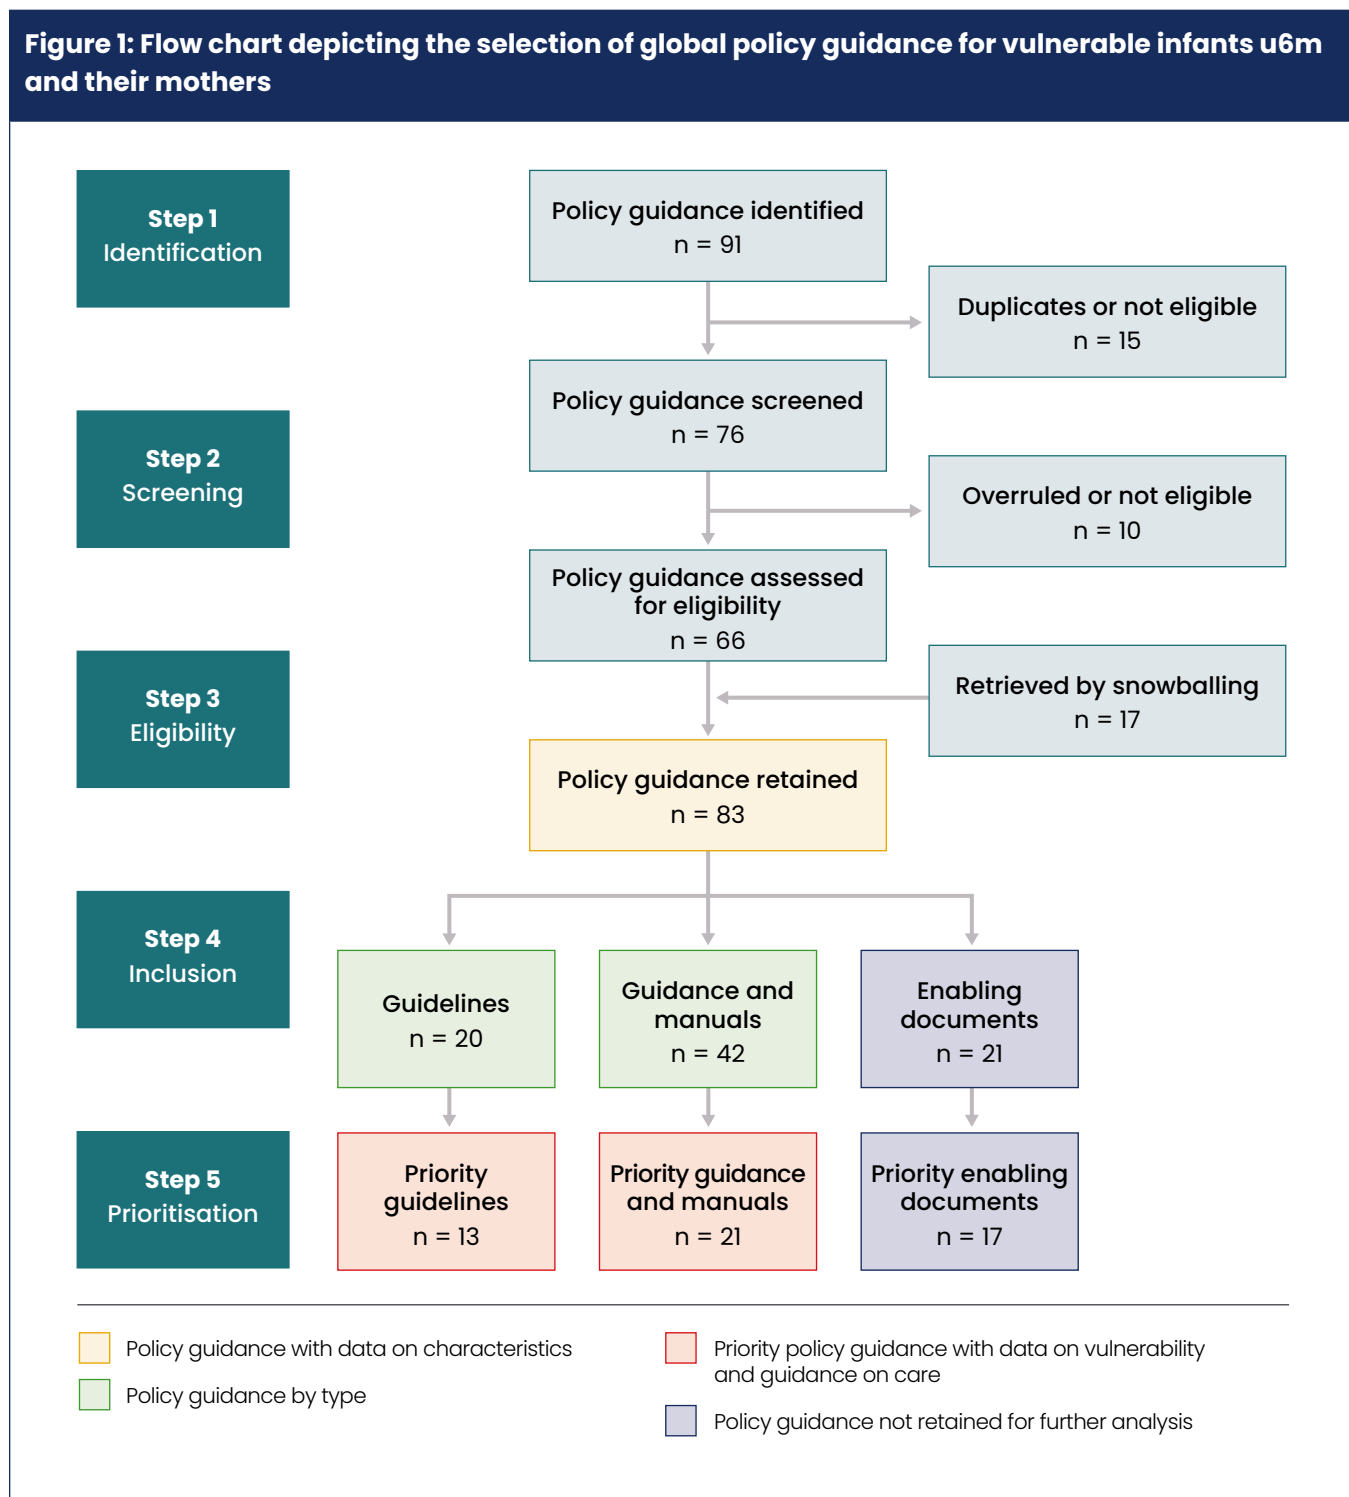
Figure 1: Flow chart depicting the selection of global policy guidance for vulnerable infants u6m and their mothers

Step 1
Identification

Policy guidance identified
n = 91

Duplicates or not eligible
n = 15

Step 2
Screening

Policy guidance screened
n = 76

Overruled or not eligible
n = 10

Policy guidance assessed for eligibility
n = 66

Step 3
Eligibility

Retrieved by snowballing
n = 17

Policy guidance retained
n = 83

Step 4
Inclusion

Guidelines
n = 20

Guidance and manuals
n = 42

Enabling documents
n = 21

Step 5
Prioritisation

Priority guidelines
n = 13

Priority guidance and manuals
n = 21

Priority enabling documents
n = 17

Policy guidance with data on characteristics

Policy guidance by type

Priority policy guidance with data on vulnerability and guidance on care

Policy guidance not retained for further analysis